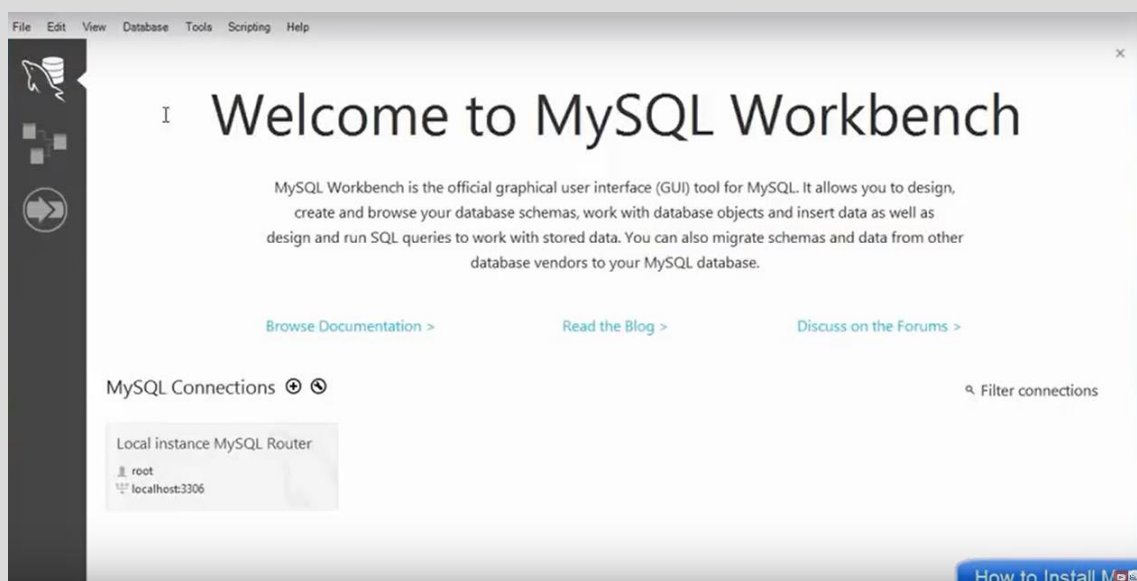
File Edit View Database Tools Scripting Help

Welcome to MySQL Workbench

MySQL Workbench is the official graphical user interface (GUI) tool for MySQL. It allows you to design, create and browse your database schemas, work with database objects and insert data as well as design and run SQL queries to work with stored data. You can also migrate schemas and data from other database vendors to your MySQL database.

Browse Documentation > Read the Blog > Discuss on the Forums >

MySQL Connections

Filter connections

Local instance MySQL Router
root
localhost:3306

How to Install M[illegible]